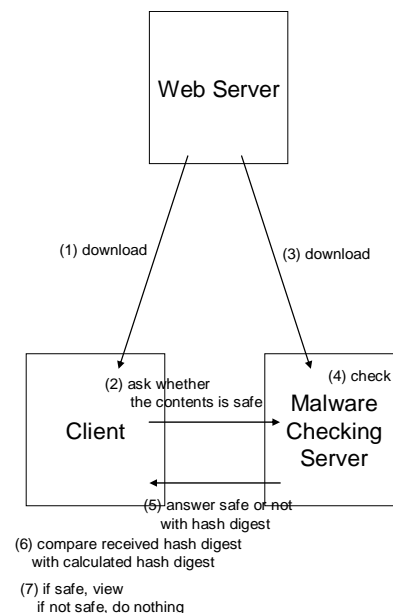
Web Server

(1) download

(3) download

(2) ask whether the contents is safe

(4) check

Client

Malware Checking Server

(5) answer safe or not with hash digest

(6) compare received hash digest with calculated hash digest

(7) if safe, view
if not safe, do nothing